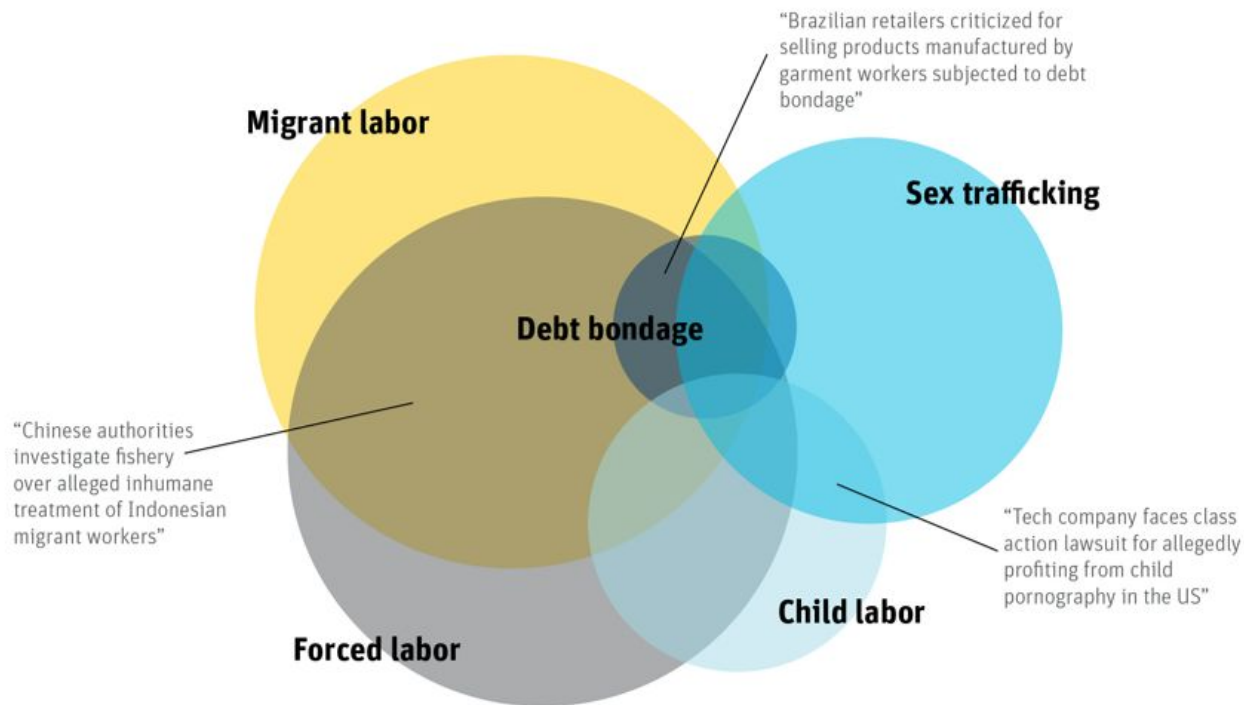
"Brazilian retailers criticized for selling products manufactured by garment workers subjected to debt bondage"

Migrant labor

Sex trafficking

Debt bondage

"Chinese authorities investigate fishery over alleged inhumane treatment of Indonesian migrant workers"

"Tech company faces class action lawsuit for allegedly profiting from child pornography in the US"

Child labor

Forced labor